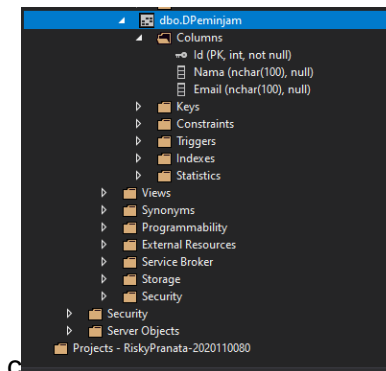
dbo.DPeminjam
Columns
Id (PK, int, not null)
Nama (nchar(100), null)
Email (nchar(100), null)
Keys
Constraints
Triggers
Indexes
Statistics
Views
Synonyms
Programmability
External Resources
Service Broker
Storage
Security
Security
Server Objects
Projects - RiskyPranata-2020110080